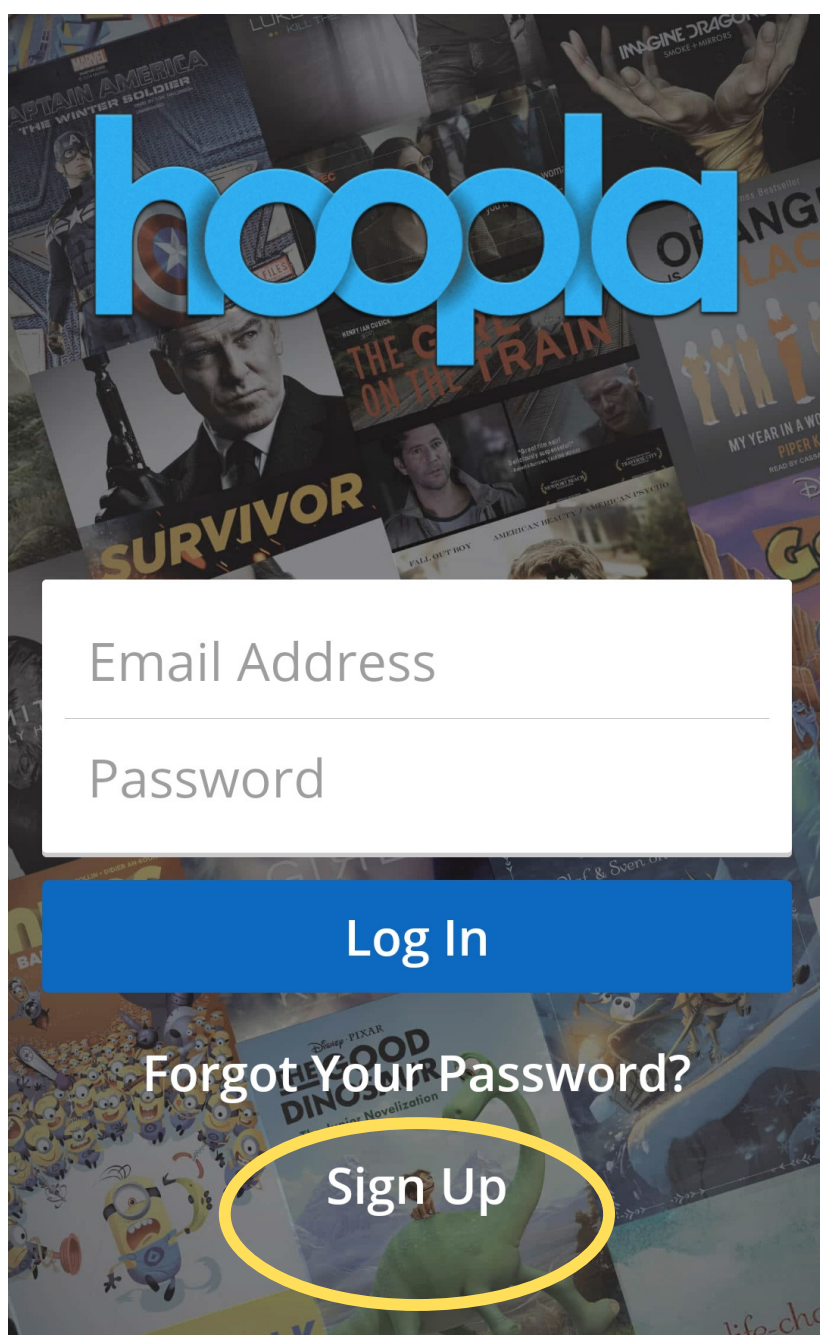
MARVEL
CAPTAIN AMERICA
THE WINTER SOLDIER
IMAGINE DRAGONS
SMOKE + MIRRORS
hoopla
ORANGE IS THE NEW BLACK
MY YEAR IN A WO
PIPER K
THE GIRL ON THE TRAIN
SURVIVOR
FALL OUT BOY
AMERICAN BEAUTY / AMERICAN PSYCHO
Email Address
Password
Log In
DISNEY PIXAR
THE GOOD DINOSAUR
Forgot Your Password?
Sign Up